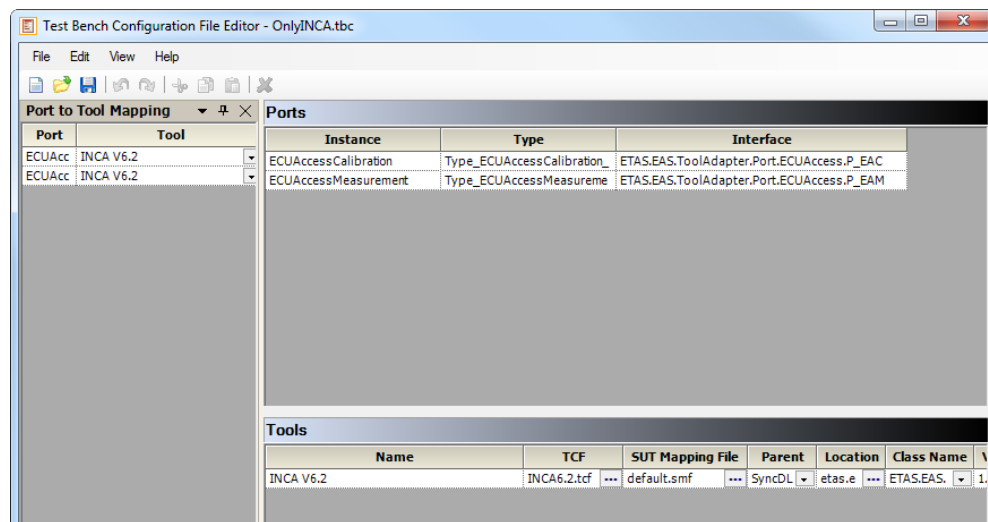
Test Bench Configuration File Editor - OnlyINCA.tbc

File Edit View Help

Port to Tool Mapping

| Port | Tool |
|---|---|
| ECUAcc | INCA V6.2 |
| ECUAcc | INCA V6.2 |

Ports

| Instance | Type | Interface |
|---|---|---|
| ECUAccessCalibration | Type_ECUAccessCalibration_ | ETAS.EAS.ToolAdapter.Port.ECUAccess.P_EAC |
| ECUAccessMeasurement | Type_ECUAccessMeasureme | ETAS.EAS.ToolAdapter.Port.ECUAccess.P_EAM |

Tools

| Name | TCF | SUT Mapping File | Parent | Location | Class Name | V |
|---|---|---|---|---|---|---|
| INCA V6.2 | INCA6.2.tcf ... | default.smf ... | SyncDL | etas.e ... | ETAS.EAS. | 1. |